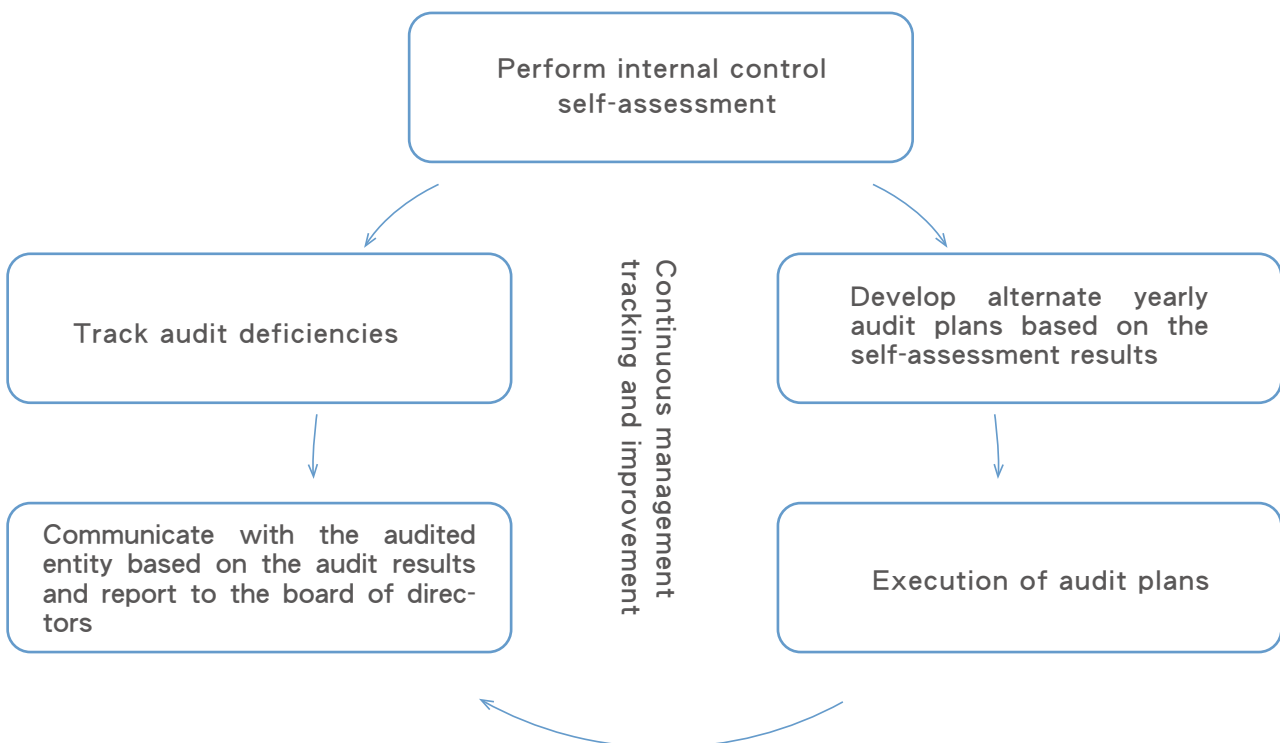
Perform internal control self-assessment

Track audit deficiencies

Continuous management tracking and improvement

Develop alternate yearly audit plans based on the self-assessment results

Communicate with the audited entity based on the audit results and report to the board of directors

Execution of audit plans